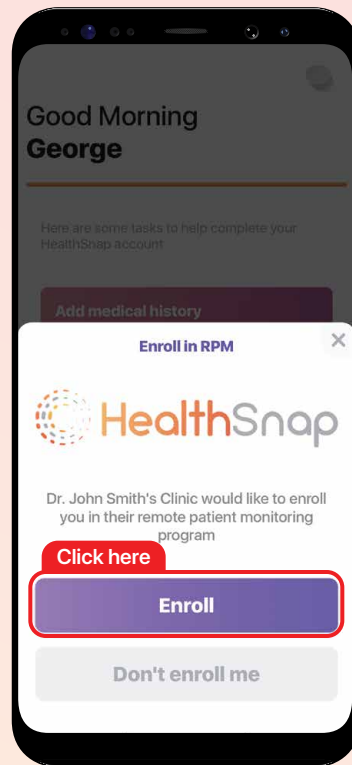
Good Morning
George

Here are some tasks to help complete your HealthSnap account

Add medical history

Enroll in RPM

×

HealthSnap

Dr. John Smith's Clinic would like to enroll you in their remote patient monitoring program

Click here

Enroll

Don't enroll me